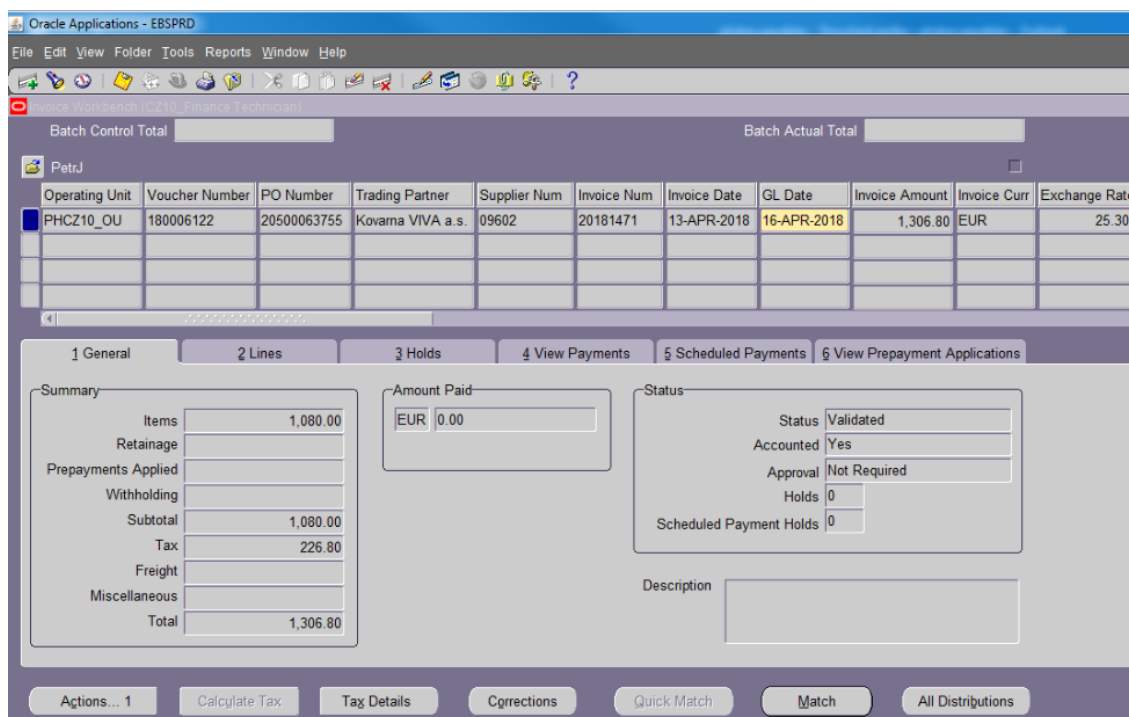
Oracle Applications - EBSPRD

File Edit View Folder Tools Reports Window Help

Invoice Workbench (CZ10_Finance Technician)

Batch Control Total

Batch Actual Total

PetrJ

| Operating Unit | Voucher Number | PO Number | Trading Partner | Supplier Num | Invoice Num | Invoice Date | GL Date | Invoice Amount | Invoice Curr | Exchange Rate |
|---|---|---|---|---|---|---|---|---|---|---|
| PHCZ10_OU | 180006122 | 20500063755 | Kovarna VIVA a.s. | 09602 | 20181471 | 13-APR-2018 | 16-APR-2018 | 1,306.80 | EUR | 25.30 |

1 General | 2 Lines | 3 Holds | 4 View Payments | 5 Scheduled Payments | 6 View Prepayment Applications

Summary
Items 1,080.00
Retainage
Prepayments Applied
Withholding
Subtotal 1,080.00
Tax 226.80
Freight
Miscellaneous
Total 1,306.80

Amount Paid
EUR 0.00

Status
Status Validated
Accounted Yes
Approval Not Required
Holds 0
Scheduled Payment Holds 0

Description

Actions... 1 | Calculate Tax | Tax Details | Corrections | Quick Match | Match | All Distributions